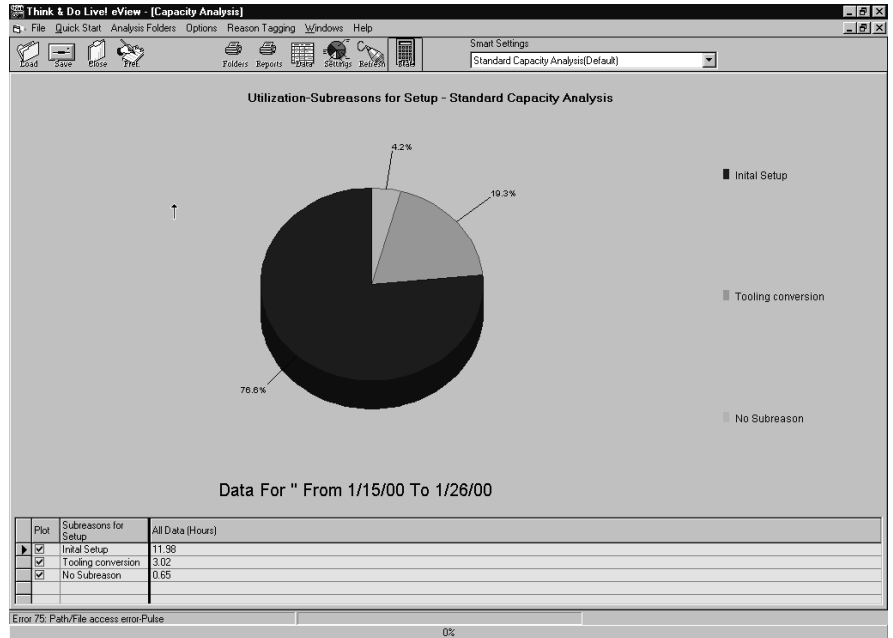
Think & Do Live! eView - [Capacity Analysis]

File Quick Start Analysis Folders Options Reason Tagging Windows Help

Load Save Close Pref. Folders Reports Data Settings Refresh Stat

Smart Settings
Standard Capacity Analysis(Default)

Utilization-Subreasons for Setup - Standard Capacity Analysis

4.2%
19.3%
76.6%

Inital Setup
Tooling conversion
No Subreason

Data For " From 1/15/00 To 1/26/00

| | Plot | Subreasons for Setup | All Data (Hours) |
|---|---|---|---|
| ▶ | ☑ | Inital Setup | 11.98 |
| | ☑ | Tooling conversion | 3.02 |
| | ☑ | No Subreason | 0.65 |

Error 75: Path/File access error-Pulse

0%